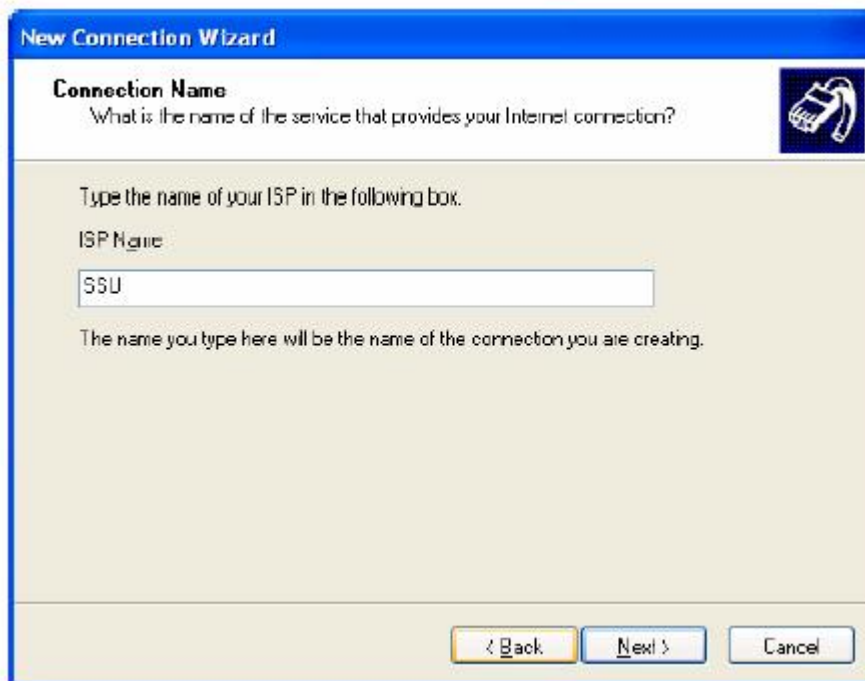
New Connection Wizard

Connection Name
What is the name of the service that provides your Internet connection?

Type the name of your ISP in the following box.

ISP Name

SSU

The name you type here will be the name of the connection you are creating.

< Back

Next >

Cancel